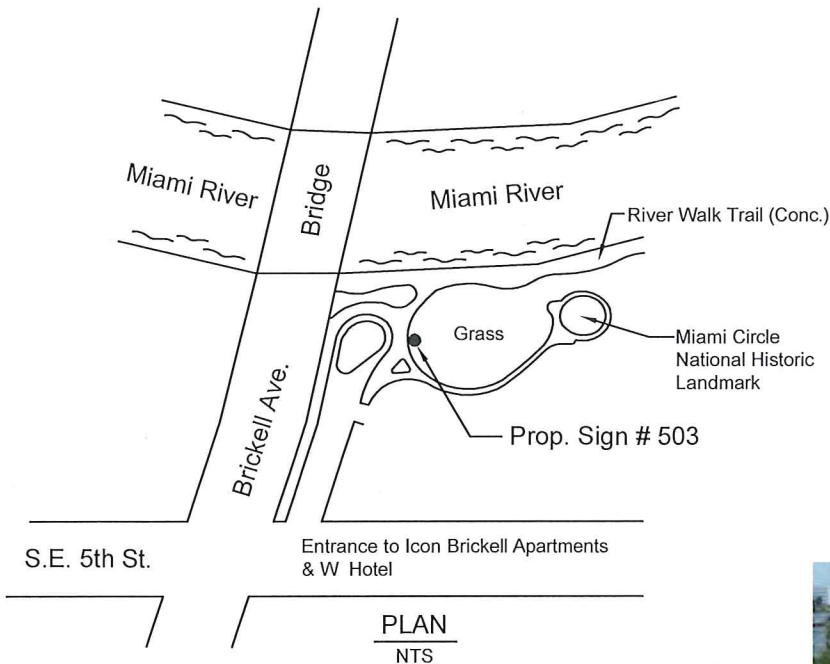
Miami River

Bridge

Miami River

River Walk Trail (Conc.)

Grass

Miami Circle
National Historic
Landmark

Brickell Ave.

Prop. Sign # 503

S.E. 5th St.

Entrance to Icon Brickell Apartments
& W Hotel

PLAN
NTS